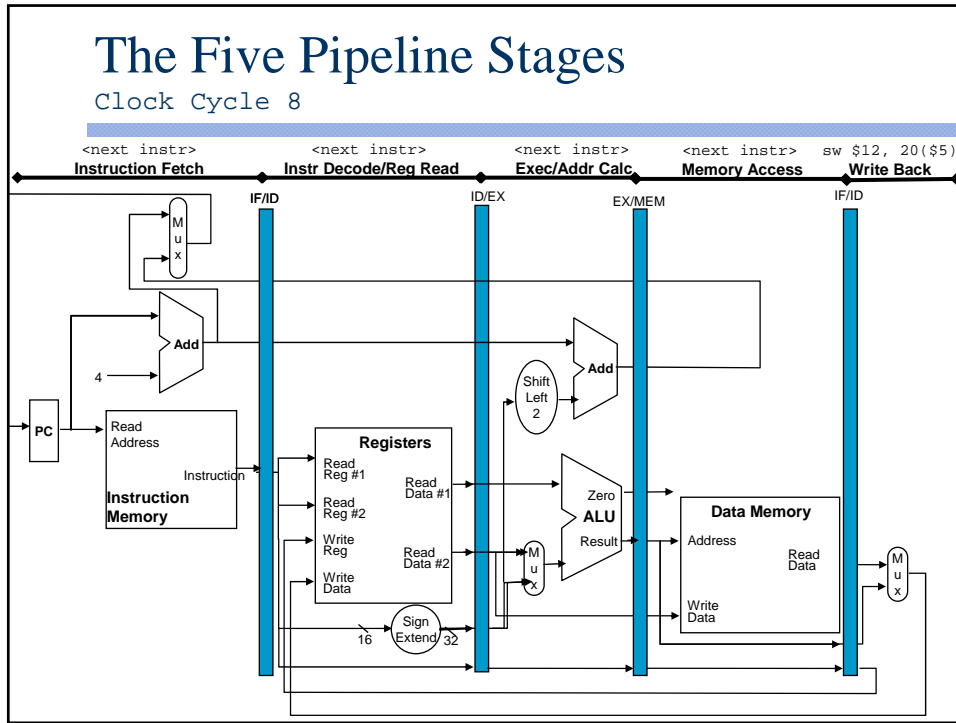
The Five Pipeline Stages
Clock Cycle 8

<next instr>
Instruction Fetch

<next instr>
Instr Decode/Reg Read

<next instr>
Exec/Addr Calc

<next instr>
Memory Access

sw $12, 20($5)
Write Back

IF/ID
ID/EX
EX/MEM
IF/ID

M
u
x

Add
4
PC
Read Address
Instruction
Instruction Memory

Registers
Read Reg #1
Read Reg #2
Write Reg
Write Data
Read Data #1
Read Data #2

16
Sign Extend
32

Shift Left 2
Add

M
u
x

Zero
ALU
Result

Data Memory
Address
Read Data
Write Data

M
u
x